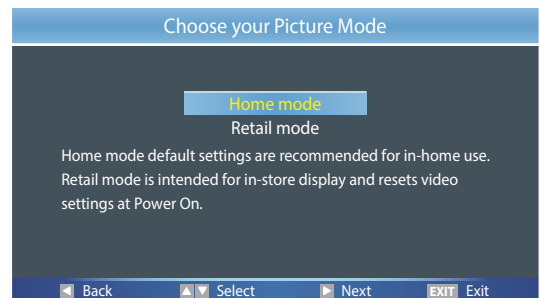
Choose your Picture Mode

Home mode

Retail mode

Home mode default settings are recommended for in-home use. Retail mode is intended for in-store display and resets video settings at Power On.

Back Select Next EXIT Exit